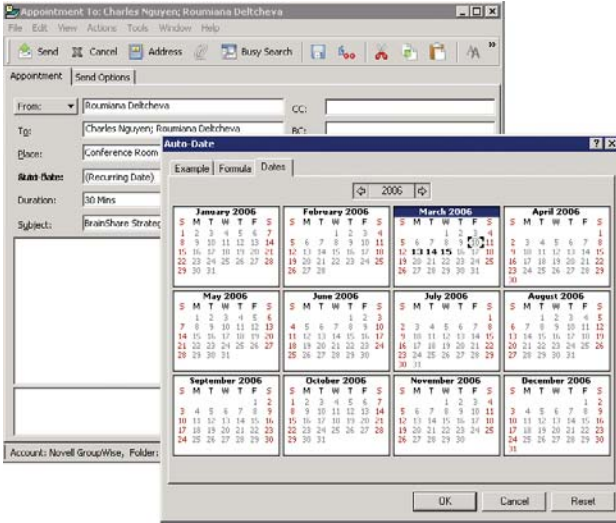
Appointment To: Charles Nguyen; Roumiana Deltcheva

File Edit View Actions Tools Window Help

Send Cancel Address Busy Search

Appointment | Send Options

From: Roumiana Deltcheva
CC:
To: Charles Nguyen; Roumiana Deltcheva
BC:
Place: Conference Room
Start Date: (Recurring Date)
Duration: 30 Mins
Subject: BrainShare Strateg

Account: Novell GroupWise, Folder:

Auto-Date

Example | Formula | Dates

2006

January 2006
S M T W T F S
1 2 3 4 5 6 7
8 9 10 11 12 13 14
15 16 17 18 19 20 21
22 23 24 25 26 27 28
29 30 31

February 2006
S M T W T F S
1 2 3 4
5 6 7 8 9 10 11
12 13 14 15 16 17 18
19 20 21 22 23 24 25
26 27 28

March 2006
S M T W T F S
1 2 3 4
5 6 7 8 9 10 11
12 13 14 15 16 17 18
19 20 21 22 23 24 25
26 27 28 29 30 31

April 2006
S M T W T F S
1
2 3 4 5 6 7 8
9 10 11 12 13 14 15
16 17 18 19 20 21 22
23 24 25 26 27 28 29
30

May 2006
S M T W T F S
1 2 3 4 5 6
7 8 9 10 11 12 13
14 15 16 17 18 19 20
21 22 23 24 25 26 27
28 29 30 31

June 2006
S M T W T F S
1 2 3
4 5 6 7 8 9 10
11 12 13 14 15 16 17
18 19 20 21 22 23 24
25 26 27 28 29 30

July 2006
S M T W T F S
1
2 3 4 5 6 7 8
9 10 11 12 13 14 15
16 17 18 19 20 21 22
23 24 25 26 27 28 29
30 31

August 2006
S M T W T F S
1 2 3 4 5
6 7 8 9 10 11 12
13 14 15 16 17 18 19
20 21 22 23 24 25 26
27 28 29 30 31

September 2006
S M T W T F S
1 2
3 4 5 6 7 8 9
10 11 12 13 14 15 16
17 18 19 20 21 22 23
24 25 26 27 28 29 30

October 2006
S M T W T F S
1 2 3 4 5 6 7
8 9 10 11 12 13 14
15 16 17 18 19 20 21
22 23 24 25 26 27 28
29 30 31

November 2006
S M T W T F S
1 2 3 4
5 6 7 8 9 10 11
12 13 14 15 16 17 18
19 20 21 22 23 24 25
26 27 28 29 30

December 2006
S M T W T F S
1 2
3 4 5 6 7 8 9
10 11 12 13 14 15 16
17 18 19 20 21 22 23
24 25 26 27 28 29 30
31

OK Cancel Reset